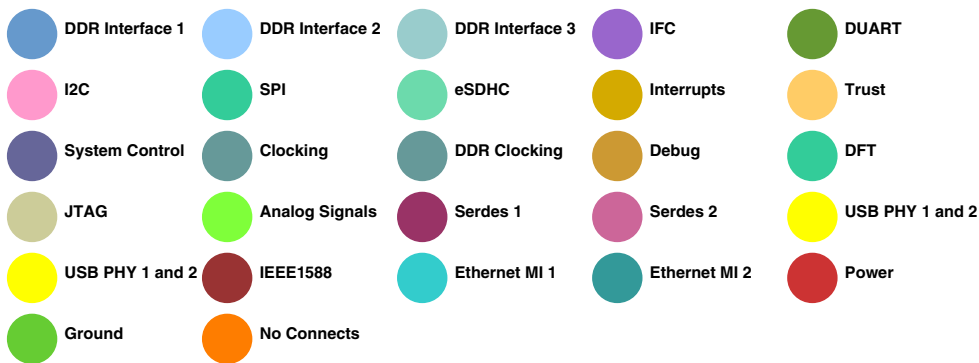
DDR Interface 1
DDR Interface 2
DDR Interface 3
IFC
DUART
I2C
SPI
eSDHC
Interrupts
Trust
System Control
Clocking
DDR Clocking
Debug
DFT
JTAG
Analog Signals
Serdes 1
Serdes 2
USB PHY 1 and 2
USB PHY 1 and 2
IEEE1588
Ethernet MI 1
Ethernet MI 2
Power
Ground
No Connects